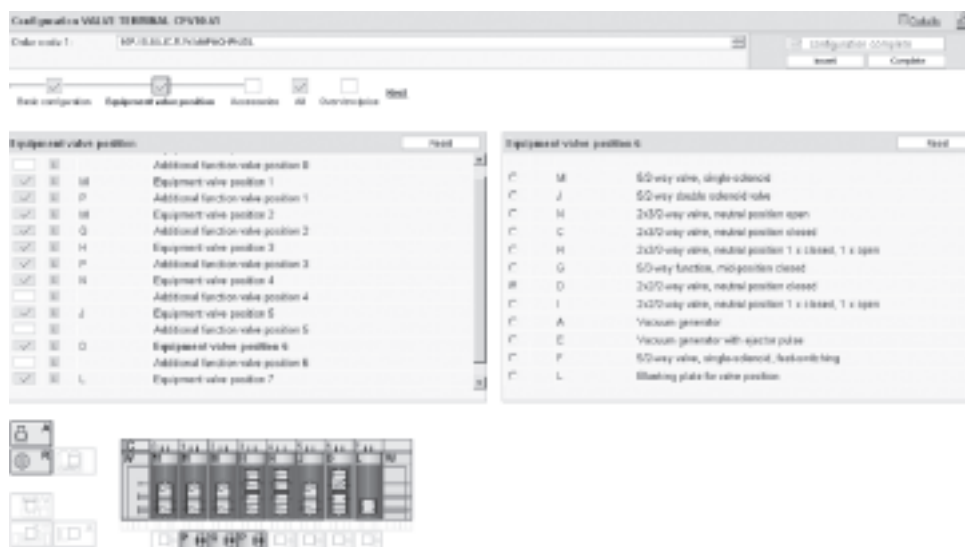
Configuration VALVE TERMINAL CPV10-VI

Details

Order code 1: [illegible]

configuration complete

Insert Complete

Basic configuration Equipment valve position Accessories All Overview/price Next

Equipment valve position Reset

Additional function valve position 0
M Equipment valve position 1
P Additional function valve position 1
M Equipment valve position 2
G Additional function valve position 2
H Equipment valve position 3
P Additional function valve position 3
N Equipment valve position 4
Additional function valve position 4
J Equipment valve position 5
Additional function valve position 5
D Equipment valve position 6
Additional function valve position 6
L Equipment valve position 7

Equipment valve position 6 Next

M 5/2-way valve, single-solenoid
J 5/2-way double solenoid valve
N 2x3/2-way valve, neutral position open
C 2x3/2-way valve, neutral position closed
H 2x3/2-way valve, neutral position 1 x closed, 1 x open
G 5/3-way function, mid-position closed
D 2x2/2-way valve, neutral position closed
I 2x3/2-way valve, neutral position 1 x closed, 1 x open
A Vacuum generator
E Vacuum generator with ejector pulse
F 5/2-way valve, single-solenoid, fast-switching
L Blanking plate for valve position

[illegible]